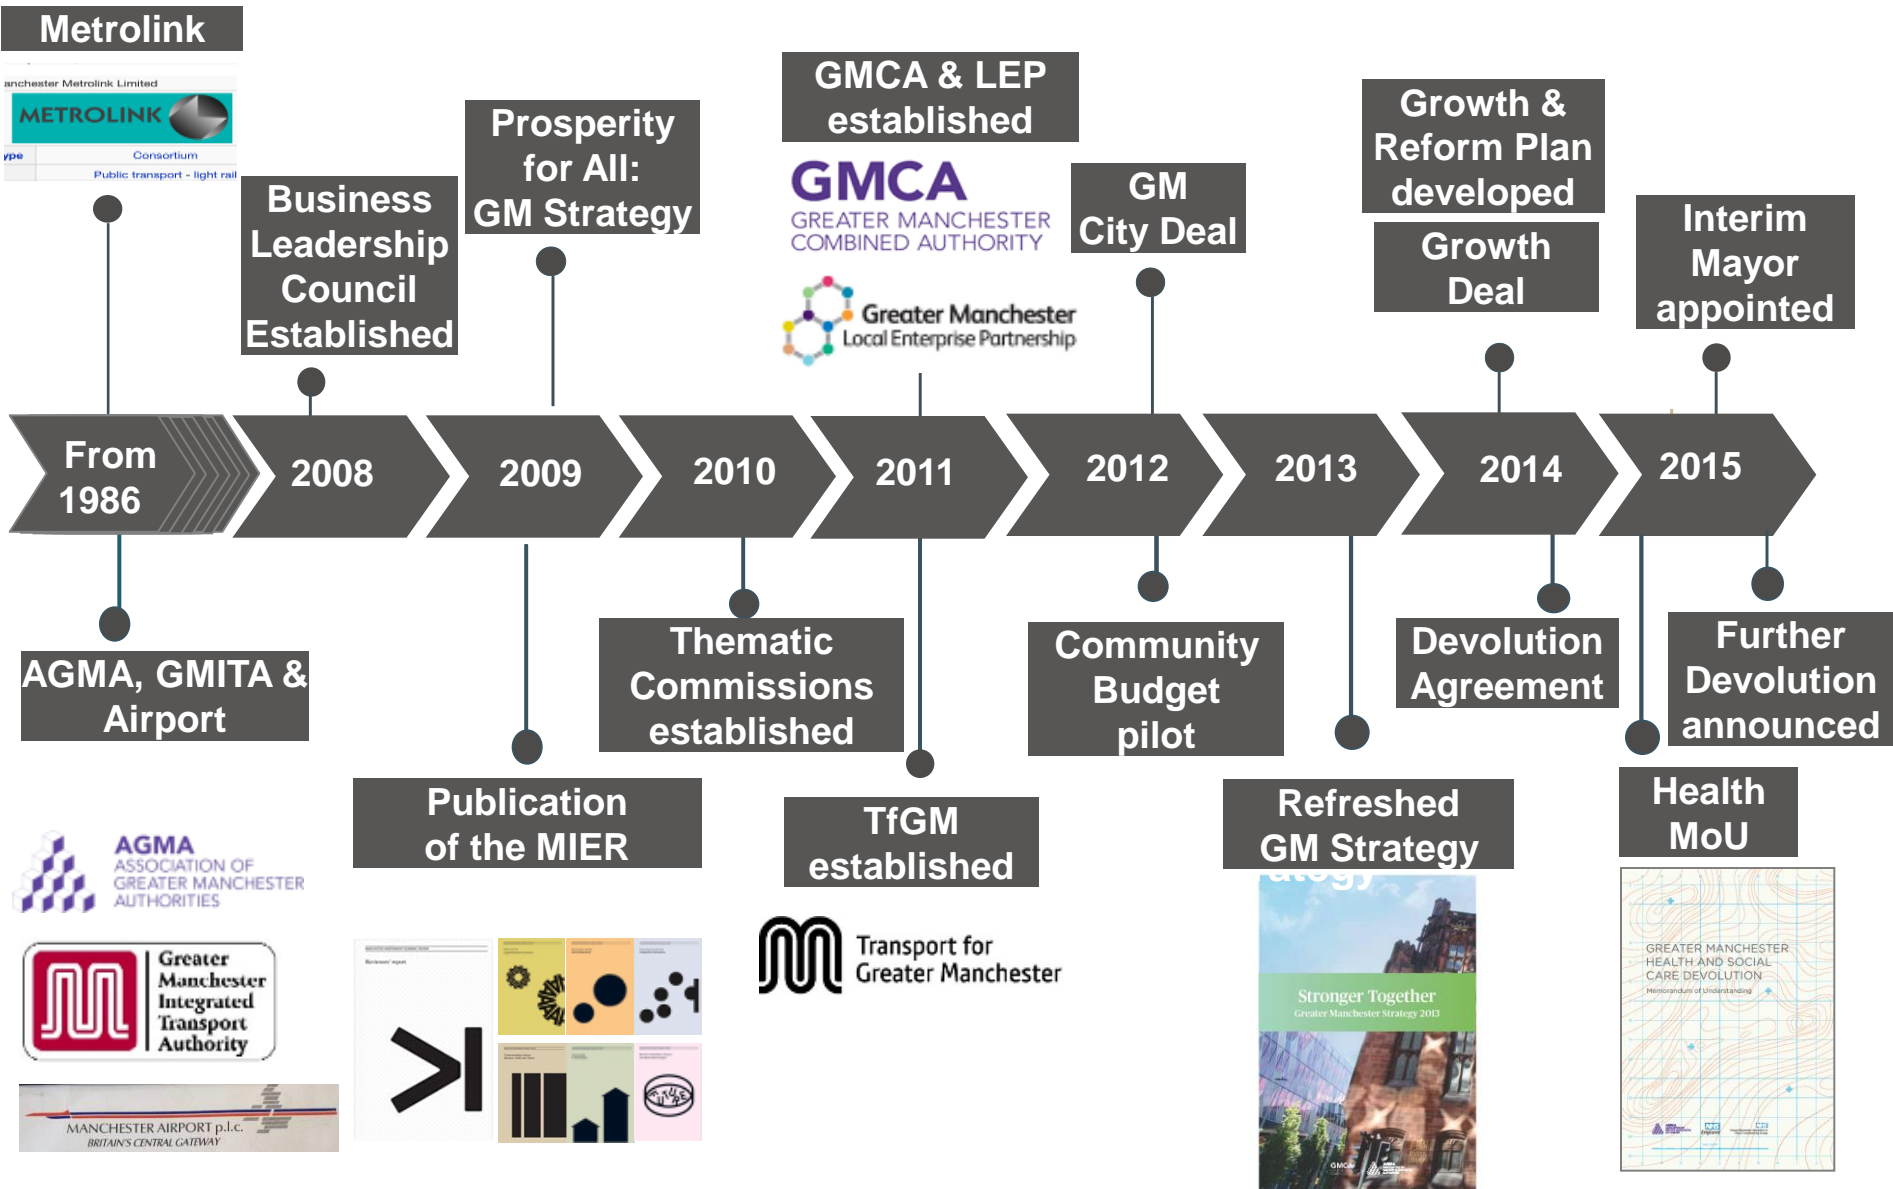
Metrolink

anchester Metrolink Limited
METROLINK
ype Consortium
Public transport - light rail

Business Leadership Council Established

Prosperity for All: GM Strategy

GMCA & LEP established

GMCA
GREATER MANCHESTER COMBINED AUTHORITY

Greater Manchester
Local Enterprise Partnership

GM City Deal

Growth & Reform Plan developed

Growth Deal

Interim Mayor appointed

From 1986

2008

2009

2010

2011

2012

2013

2014

2015

AGMA, GMITA & Airport

Publication of the MIER

Thematic Commissions established

TfGM established

Community Budget pilot

Refreshed GM Strategy

Devolution Agreement

Further Devolution announced

Health MoU

AGMA
ASSOCIATION OF GREATER MANCHESTER AUTHORITIES

Greater Manchester Integrated Transport Authority

MANCHESTER AIRPORT p.l.c.
BRITAIN'S CENTRAL GATEWAY

Transport for Greater Manchester

Stronger Together
Greater Manchester Strategy 2013

GREATER MANCHESTER HEALTH AND SOCIAL CARE DEVOLUTION
Memorandum of Understanding